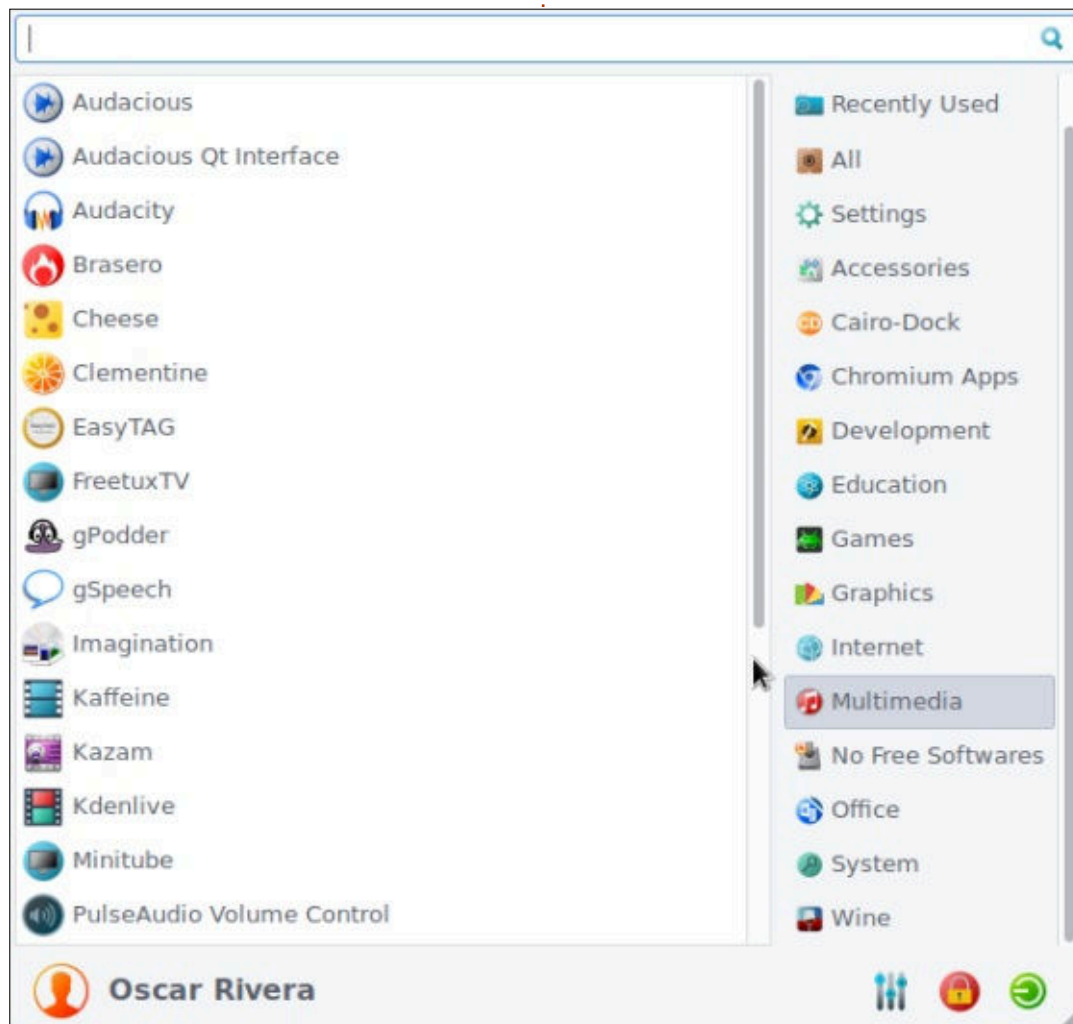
Audacious
Audacious Qt Interface
Audacity
Brasero
Cheese
Clementine
EasyTAG
FreetuxTV
gPodder
gSpeech
Imagination
Kaffeine
Kazam
Kdenlive
Minitube
PulseAudio Volume Control

Recently Used
All
Settings
Accessories
Cairo-Dock
Chromium Apps
Development
Education
Games
Graphics
Internet
Multimedia
No Free Softwares
Office
System
Wine

Oscar Rivera